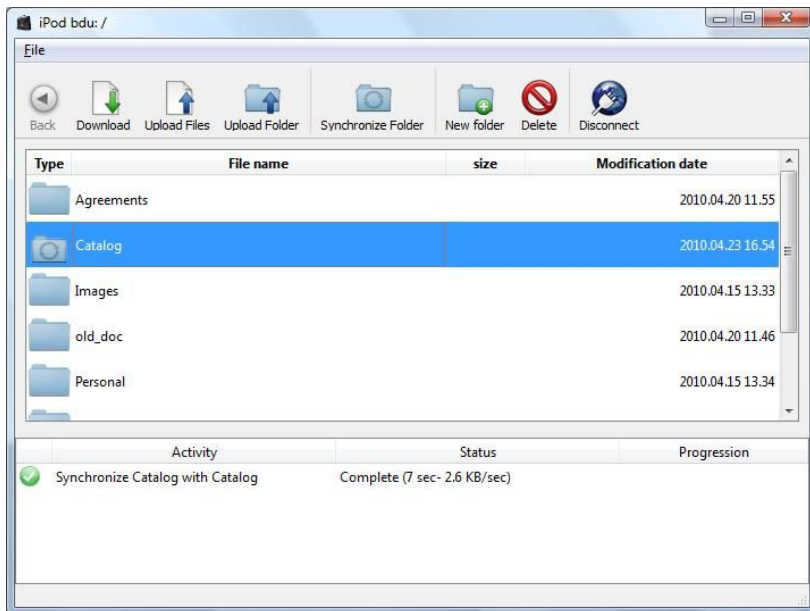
iPod bdu: /

File

Back Download Upload Files Upload Folder Synchronize Folder New folder Delete Disconnect

| Type | File name | size | Modification date |
|---|---|---|---|
| | Agreements | | 2010.04.20 11.55 |
| | Catalog | | 2010.04.23 16.54 |
| | Images | | 2010.04.15 13.33 |
| | old_doc | | 2010.04.20 11.46 |
| | Personal | | 2010.04.15 13.34 |

| | Activity | Status | Progression |
|---|---|---|---|
| | Synchronize Catalog with Catalog | Complete (7 sec- 2.6 KB/sec) | |